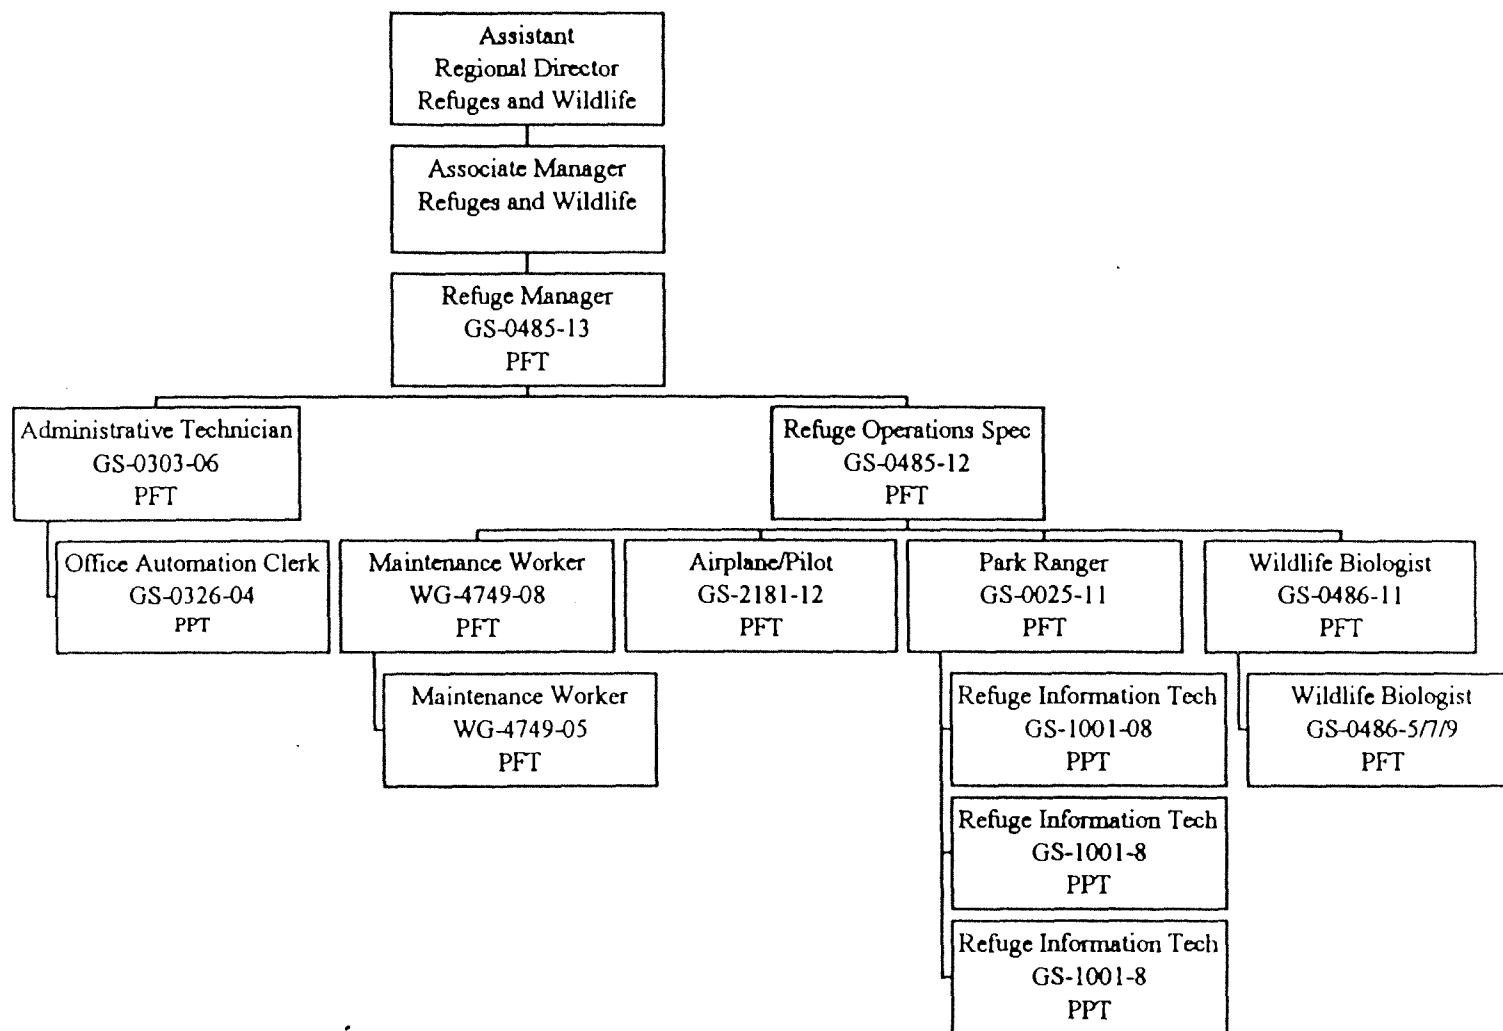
Assistant
Regional Director
Refuges and Wildlife

Associate Manager
Refuges and Wildlife

Refuge Manager
GS-0485-13
PFT

Administrative Technician
GS-0303-06
PFT

Office Automation Clerk
GS-0326-04
PPT

Refuge Operations Spec
GS-0485-12
PFT

Maintenance Worker
WG-4749-08
PFT

Maintenance Worker
WG-4749-05
PFT

Airplane/Pilot
GS-2181-12
PFT

Park Ranger
GS-0025-11
PFT

Refuge Information Tech
GS-1001-08
PPT

Refuge Information Tech
GS-1001-8
PPT

Refuge Information Tech
GS-1001-8
PPT

Wildlife Biologist
GS-0486-11
PFT

Wildlife Biologist
GS-0486-5/7/9
PFT